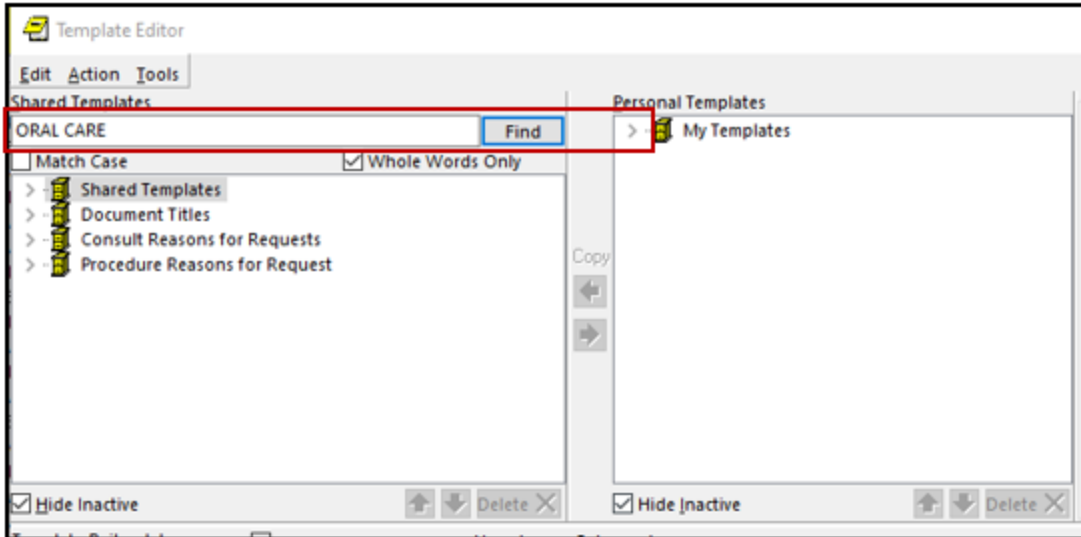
Template Editor

Edit Action Tools

Shared Templates

ORAL CARE

Find

Match Case

Whole Words Only

Shared Templates

Document Titles

Consult Reasons for Requests

Procedure Reasons for Request

Copy

Hide Inactive

Delete

Personal Templates

My Templates

Hide Inactive

Delete

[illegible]